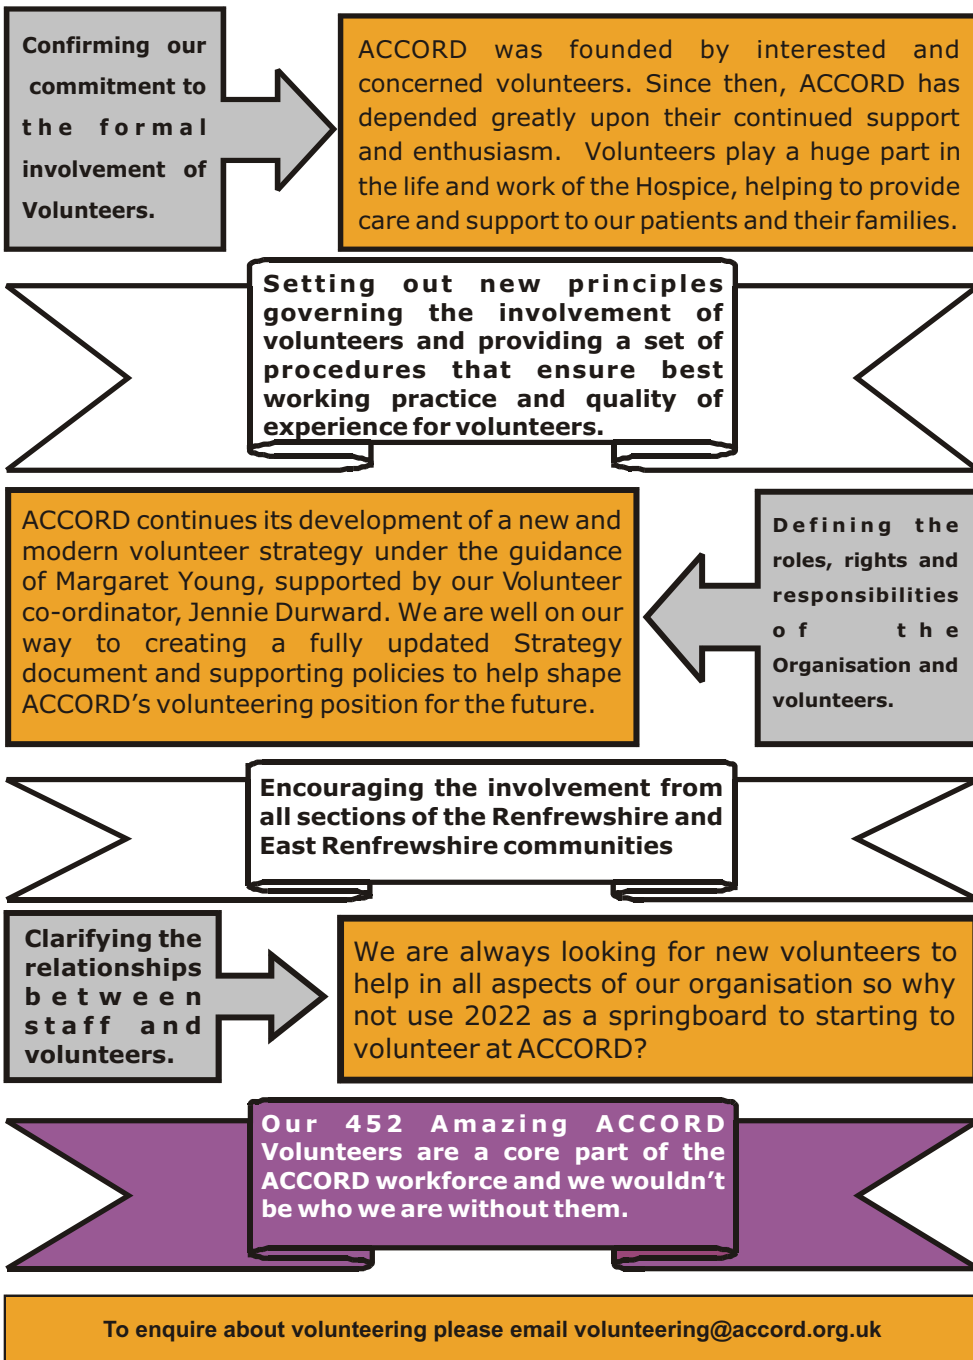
Confirming our commitment to the formal involvement of Volunteers.

ACCORD was founded by interested and concerned volunteers. Since then, ACCORD has depended greatly upon their continued support and enthusiasm. Volunteers play a huge part in the life and work of the Hospice, helping to provide care and support to our patients and their families.

Setting out new principles governing the involvement of volunteers and providing a set of procedures that ensure best working practice and quality of experience for volunteers.

ACCORD continues its development of a new and modern volunteer strategy under the guidance of Margaret Young, supported by our Volunteer co-ordinator, Jennie Durward. We are well on our way to creating a fully updated Strategy document and supporting policies to help shape ACCORD's volunteering position for the future.

Defining the roles, rights and responsibilities of the Organisation and volunteers.

Encouraging the involvement from all sections of the Renfrewshire and East Renfrewshire communities

Clarifying the relationships between staff and volunteers.

We are always looking for new volunteers to help in all aspects of our organisation so why not use 2022 as a springboard to starting to volunteer at ACCORD?

Our 452 Amazing ACCORD Volunteers are a core part of the ACCORD workforce and we wouldn't be who we are without them.

To enquire about volunteering please email volunteering@accord.org.uk